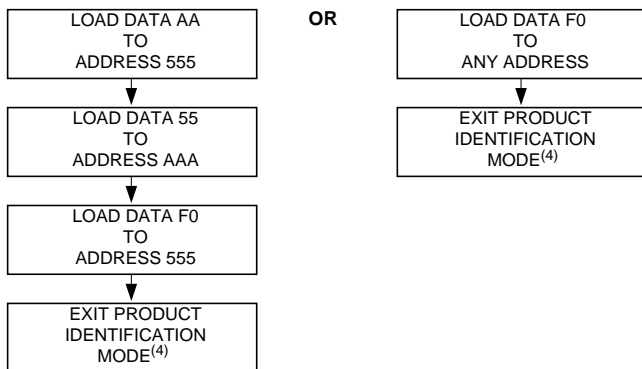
LOAD DATA AA
TO
ADDRESS 555

LOAD DATA 55
TO
ADDRESS AAA

LOAD DATA F0
TO
ADDRESS 555

EXIT PRODUCT
IDENTIFICATION
MODE$^{(4)}$

OR

LOAD DATA F0
TO
ANY ADDRESS

EXIT PRODUCT
IDENTIFICATION
MODE$^{(4)}$